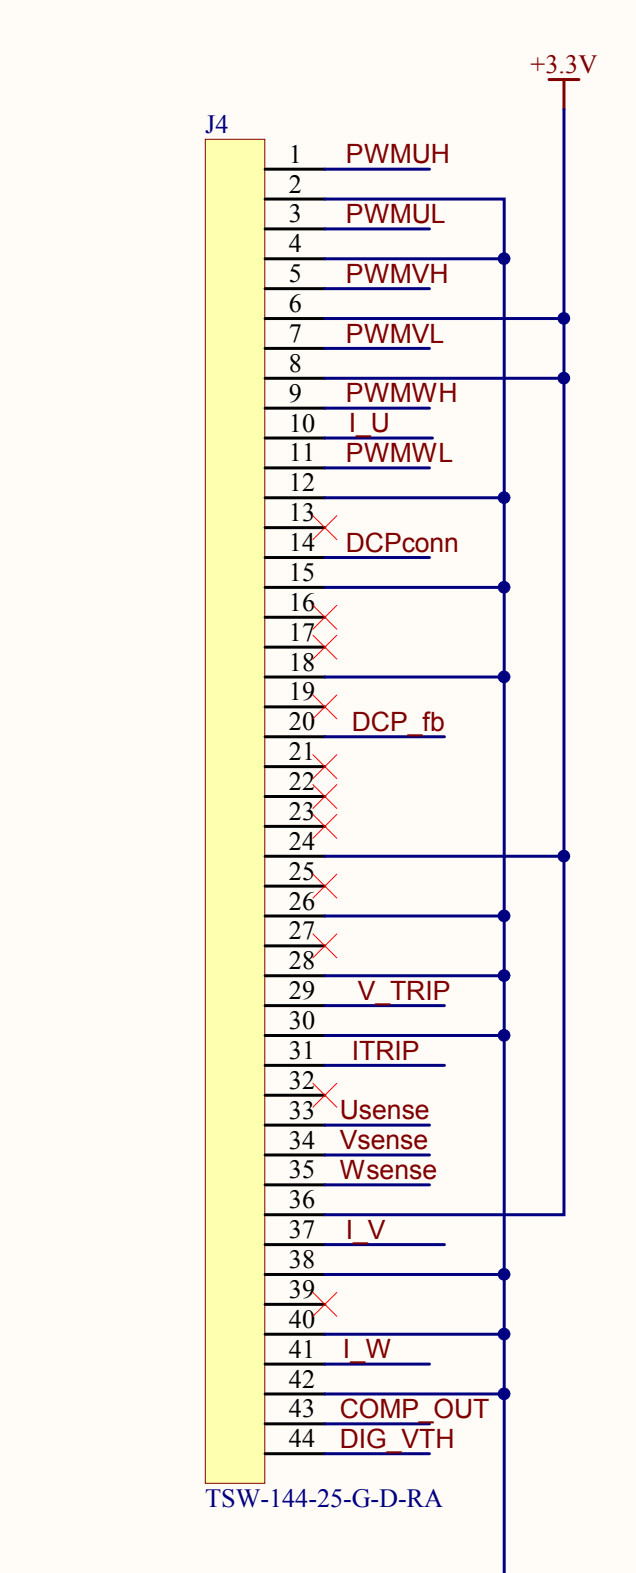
+3.3V

J4

1 PWMUH
2
3 PWMUL
4
5 PWMVH
6
7 PWMVL
8
9 PWMWH
10 I_U
11 PWMWL
12
13
14 DCPconn
15
16
17
18
19
20 DCP_fb
21
22
23
24
25
26
27
28
29 V_TRIP
30
31 ITRIP
32
33 Usense
34 Vsense
35 Wsense
36
37 I_V
38
39
40
41 I_W
42
43 COMP_OUT
44 DIG_VTH

TSW-144-25-G-D-RA